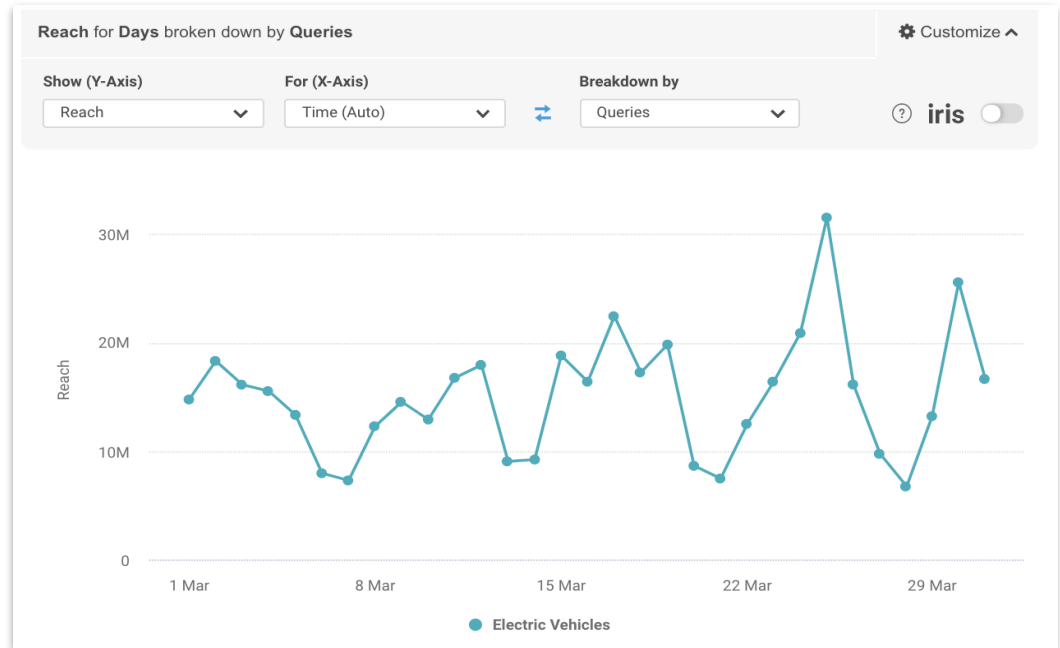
Reach for Days broken down by Queries

Customize

Show (Y-Axis)
Reach

For (X-Axis)
Time (Auto)

Breakdown by
Queries

?
iris

30M
20M
10M
0

Reach

1 Mar
8 Mar
15 Mar
22 Mar
29 Mar

Electric Vehicles